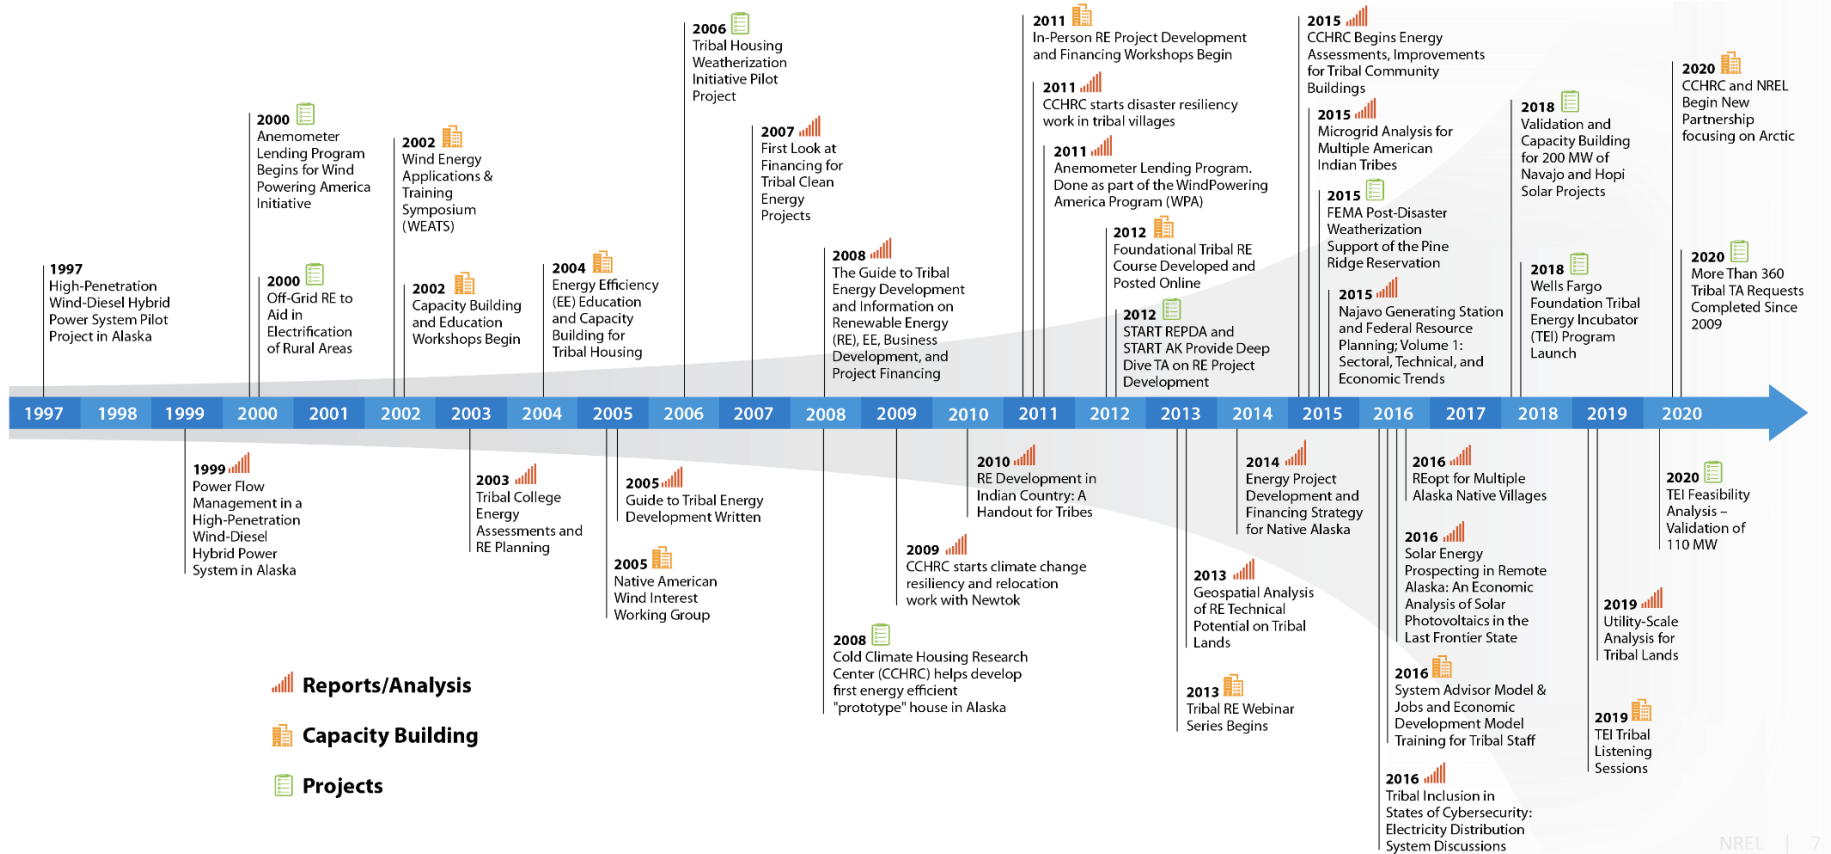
1997
High-Penetration Wind-Diesel Hybrid Power System Pilot Project in Alaska

2000
Anemometer Lending Program Begins for Wind Powering America Initiative

2000
Off-Grid RE to Aid in Electrification of Rural Areas

2002
Wind Energy Applications & Training Symposium (WEATS)

2002
Capacity Building and Education Workshops Begin

2004
Energy Efficiency (EE) Education and Capacity Building for Tribal Housing

2006
Tribal Housing Weatherization Initiative Pilot Project

2007
First Look at Financing for Tribal Clean Energy Projects

2008
The Guide to Tribal Energy Development and Information on Renewable Energy (RE), EE, Business Development, and Project Financing

2011
In-Person RE Project Development and Financing Workshops Begin

2011
CCHRC starts disaster resiliency work in tribal villages

2011
Anemometer Lending Program. Done as part of the WindPowering America Program (WPA)

2012
Foundational Tribal RE Course Developed and Posted Online

2012
START REPDA and START AK Provide Deep Dive TA on RE Project Development

2015
CCHRC Begins Energy Assessments, Improvements for Tribal Community Buildings

2015
Microgrid Analysis for Multiple American Indian Tribes

2015
FEMA Post-Disaster Weatherization Support of the Pine Ridge Reservation

2015
Najavo Generating Station and Federal Resource Planning; Volume 1: Sectoral, Technical, and Economic Trends

2018
Validation and Capacity Building for 200 MW of Navajo and Hopi Solar Projects

2018
Wells Fargo Foundation Tribal Energy Incubator (TEI) Program Launch

2020
CCHRC and NREL Begin New Partnership focusing on Arctic

2020
More Than 360 Tribal TA Requests Completed Since 2009

1997 1998 1999 2000 2001 2002 2003 2004 2005 2006 2007 2008 2009 2010 2011 2012 2013 2014 2015 2016 2017 2018 2019 2020

1999
Power Flow Management in a High-Penetration Wind-Diesel Hybrid Power System in Alaska

2003
Tribal College Energy Assessments and RE Planning

2005
Guide to Tribal Energy Development Written

2005
Native American Wind Interest Working Group

2010
RE Development in Indian Country: A Handout for Tribes

2009
CCHRC starts climate change resiliency and relocation work with Newtok

2008
Cold Climate Housing Research Center (CCHRC) helps develop first energy efficient "prototype" house in Alaska

2014
Energy Project Development and Financing Strategy for Native Alaska

2013
Geospatial Analysis of RE Technical Potential on Tribal Lands

2013
Tribal RE Webinar Series Begins

2016
REopt for Multiple Alaska Native Villages

2016
Solar Energy Prospecting in Remote Alaska: An Economic Analysis of Solar Photovoltaics in the Last Frontier State

2016
System Advisor Model & Jobs and Economic Development Model Training for Tribal Staff

2016
Tribal Inclusion in States of Cybersecurity: Electricity Distribution System Discussions

2020
TEI Feasibility Analysis – Validation of 110 MW

2019
Utility-Scale Analysis for Tribal Lands

2019
TEI Tribal Listening Sessions

Reports/Analysis
Capacity Building
Projects

NREL | 7